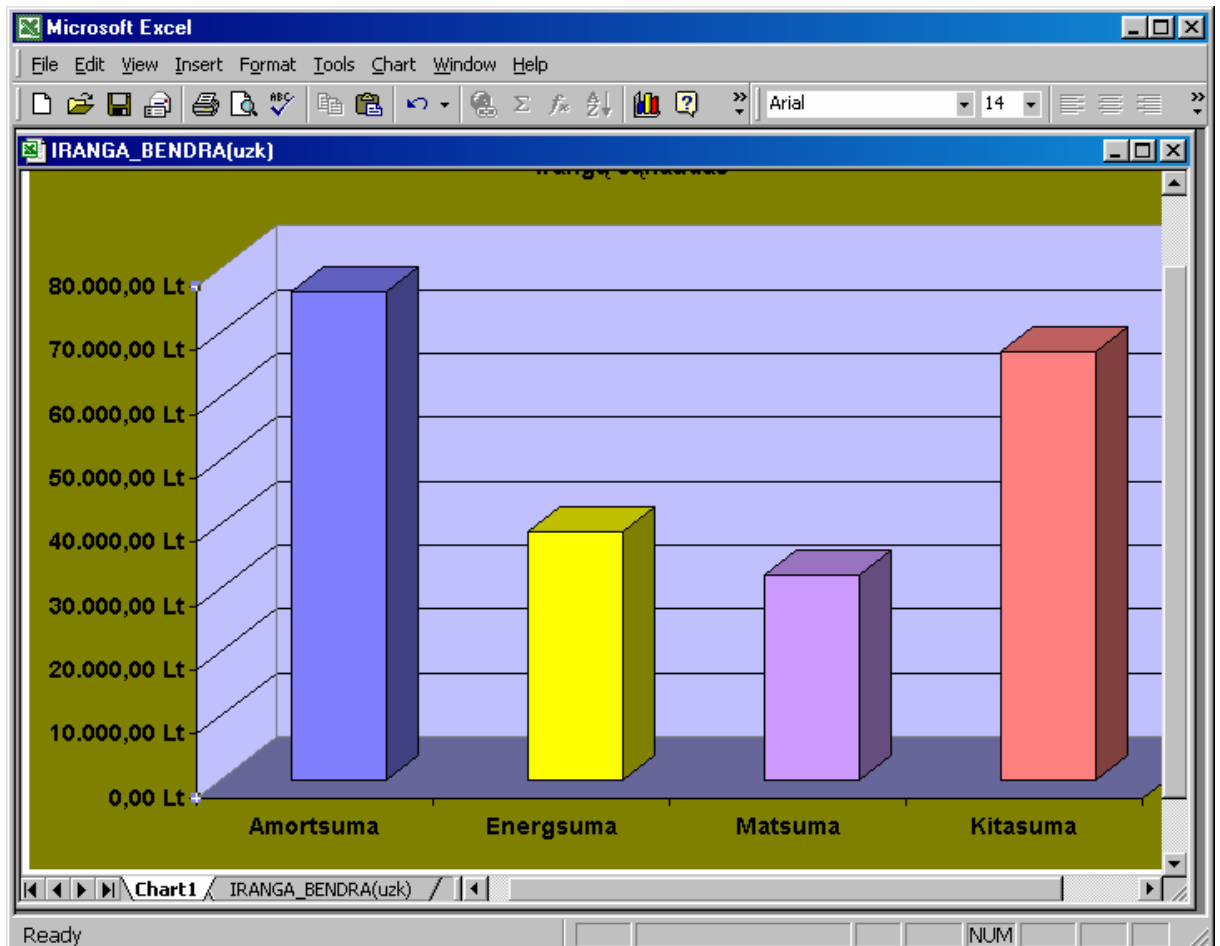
Microsoft Excel

File Edit View Insert Format Tools Chart Window Help

Arial 14

IRANGA_BENDRA(uzk)

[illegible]

80.000,00 Lt
70.000,00 Lt
60.000,00 Lt
50.000,00 Lt
40.000,00 Lt
30.000,00 Lt
20.000,00 Lt
10.000,00 Lt
0,00 Lt

Amortsuma Energsuma Matsuma Kitasuma

Chart1 IRANGA_BENDRA(uzk)

Ready NUM